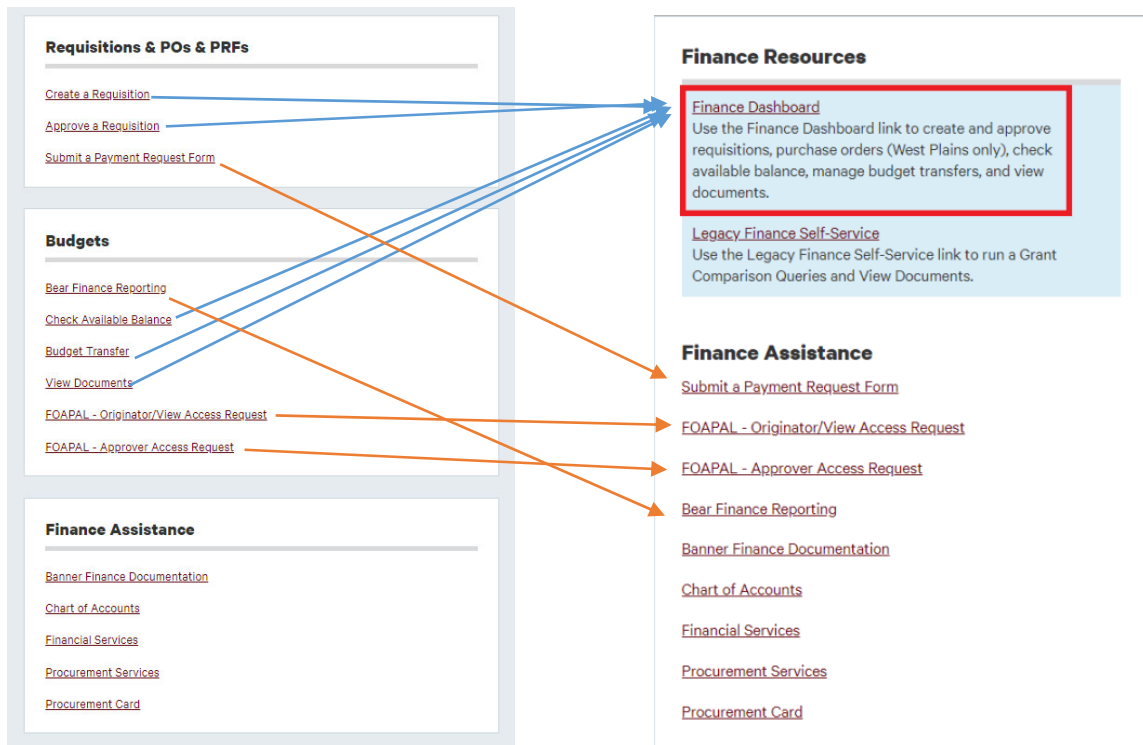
Requisitions & POs & PRFs

Create a Requisition

Approve a Requisition

Submit a Payment Request Form

Budgets

Bear Finance Reporting

Check Available Balance

Budget Transfer

View Documents

FOAPAL - Originator/View Access Request

FOAPAL - Approver Access Request

Finance Assistance

Banner Finance Documentation

Chart of Accounts

Financial Services

Procurement Services

Procurement Card

Finance Resources

Finance Dashboard
Use the Finance Dashboard link to create and approve requisitions, purchase orders (West Plains only), check available balance, manage budget transfers, and view documents.

Legacy Finance Self-Service
Use the Legacy Finance Self-Service link to run a Grant Comparison Queries and View Documents.

Finance Assistance

Submit a Payment Request Form

FOAPAL - Originator/View Access Request

FOAPAL - Approver Access Request

Bear Finance Reporting

Banner Finance Documentation

Chart of Accounts

Financial Services

Procurement Services

Procurement Card